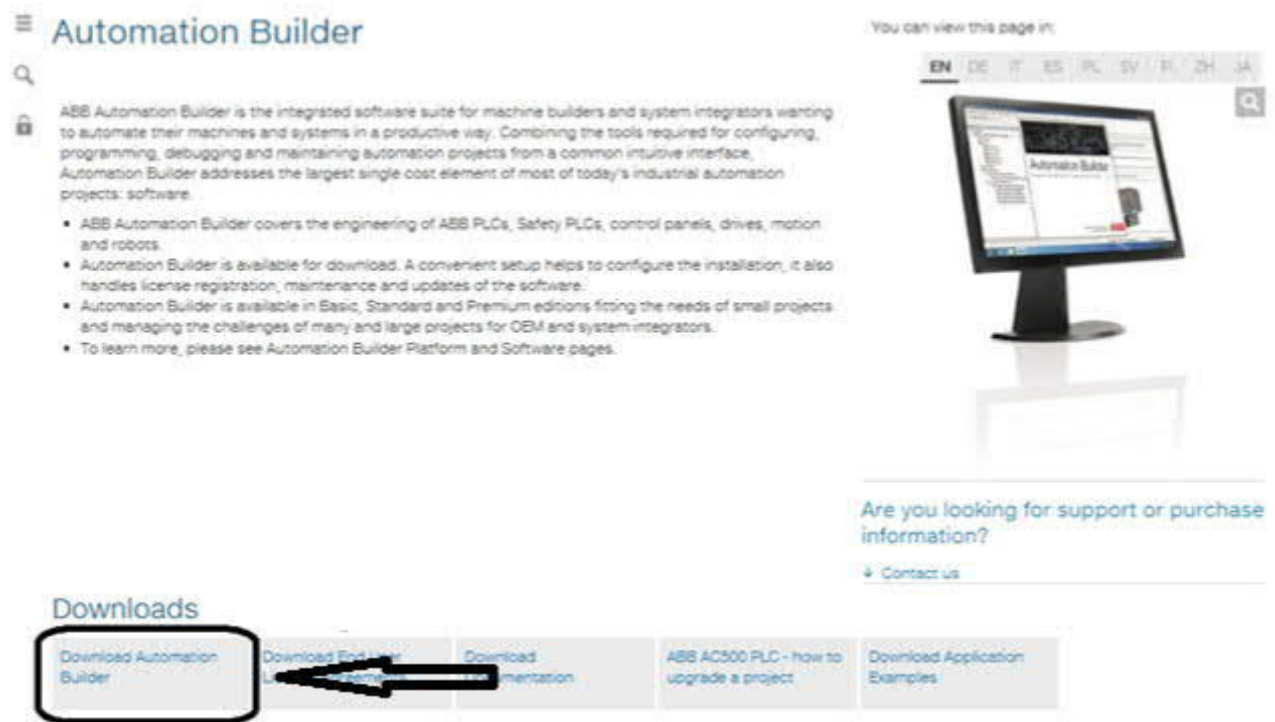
Automation Builder

You can view this page in:

EN DE IT ES PL SV FI ZH JA

ABB Automation Builder is the integrated software suite for machine builders and system integrators wanting to automate their machines and systems in a productive way. Combining the tools required for configuring, programming, debugging and maintaining automation projects from a common intuitive interface, Automation Builder addresses the largest single cost element of most of today's industrial automation projects: software.

- ABB Automation Builder covers the engineering of ABB PLCs, Safety PLCs, control panels, drives, motion and robots.
- Automation Builder is available for download. A convenient setup helps to configure the installation, it also handles license registration, maintenance and updates of the software.
- Automation Builder is available in Basic, Standard and Premium editions fitting the needs of small projects and managing the challenges of many and large projects for OEM and system integrators.
- To learn more, please see Automation Builder Platform and Software pages.

Automation Builder

Are you looking for support or purchase information?

Contact us

Downloads

| Download Automation Builder | Download End User L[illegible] | Download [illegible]mentation | ABB AC500 PLC - how to upgrade a project | Download Application Examples |